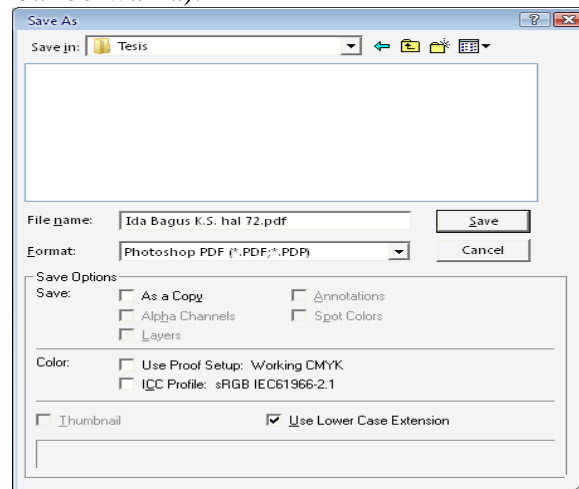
Save As

Save in: Tesis

File name: Ida Bagus K.S. hal 72.pdf
Save

Format: Photoshop PDF (*.PDF;*.PDP)
Cancel

Save Options
Save:
As a Copy
Annotations
Alpha Channels
Spot Colors
Layers

Color:
Use Proof Setup: Working CMYK
ICC Profile: sRGB IEC61966-2.1

Thumbnail
Use Lower Case Extension